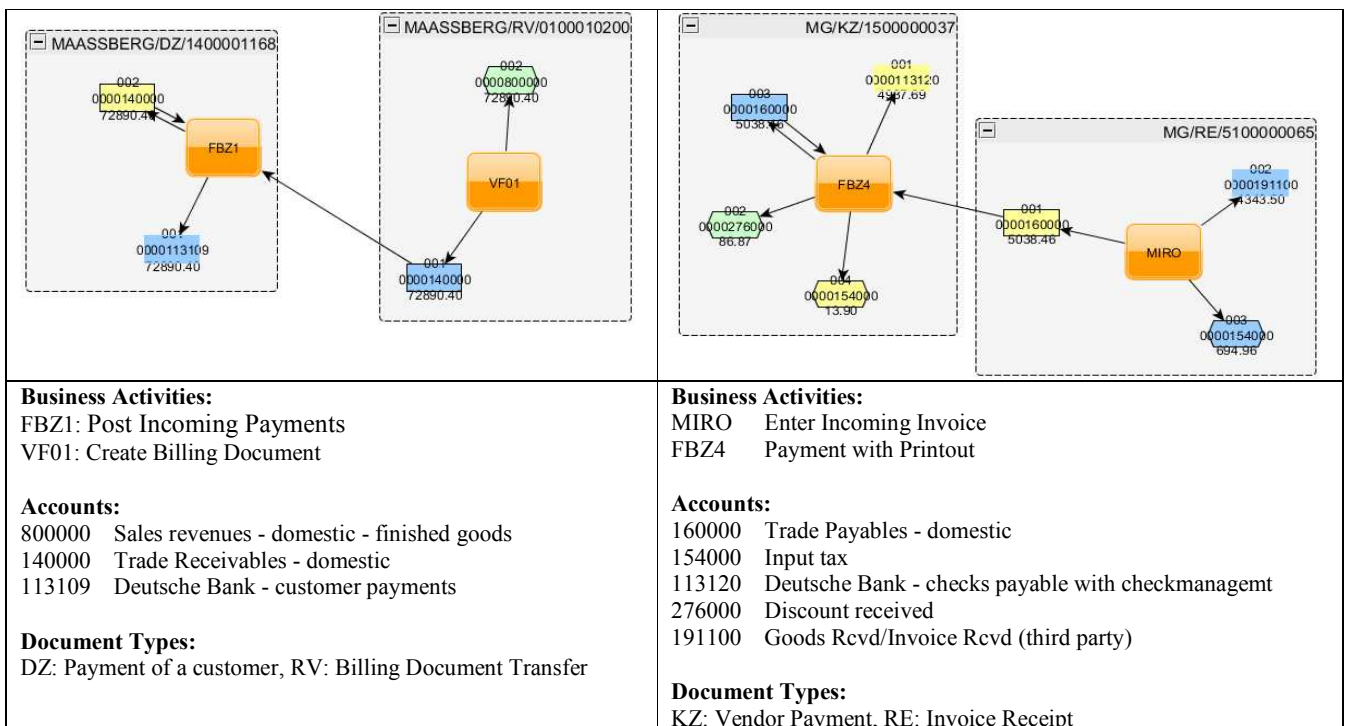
MAASSBERG/DZ/1400001168

002
0000140000
72890.40

FBZ1

001
0000113109
72890.40

MAASSBERG/RV/0100010200

002
0000800000
72890.40

VF01

001
0000140000
72890.40

MG/KZ/1500000037

003
0000160000
5038.46

001
0000113120
4937.69

FBZ4

002
0000276000
86.87

004
0000154000
13.90

MG/RE/5100000065

002
0000191100
4343.50

001
0000160000
5038.46

MIRO

003
0000154000
694.96

| Business Activities:<br>FBZ1: Post Incoming Payments<br>VF01: Create Billing Document<br><br>Accounts:<br>800000 Sales revenues - domestic - finished goods<br>140000 Trade Receivables - domestic<br>113109 Deutsche Bank - customer payments<br><br>Document Types:<br>DZ: Payment of a customer, RV: Billing Document Transfer | Business Activities:<br>MIRO Enter Incoming Invoice<br>FBZ4 Payment with Printout<br><br>Accounts:<br>160000 Trade Payables - domestic<br>154000 Input tax<br>113120 Deutsche Bank - checks payable with checkmanagemt<br>276000 Discount received<br>191100 Goods Rcvd/Invoice Rcvd (third party)<br><br>Document Types:<br>KZ: Vendor Payment, RE: Invoice Receipt |
|---|---|